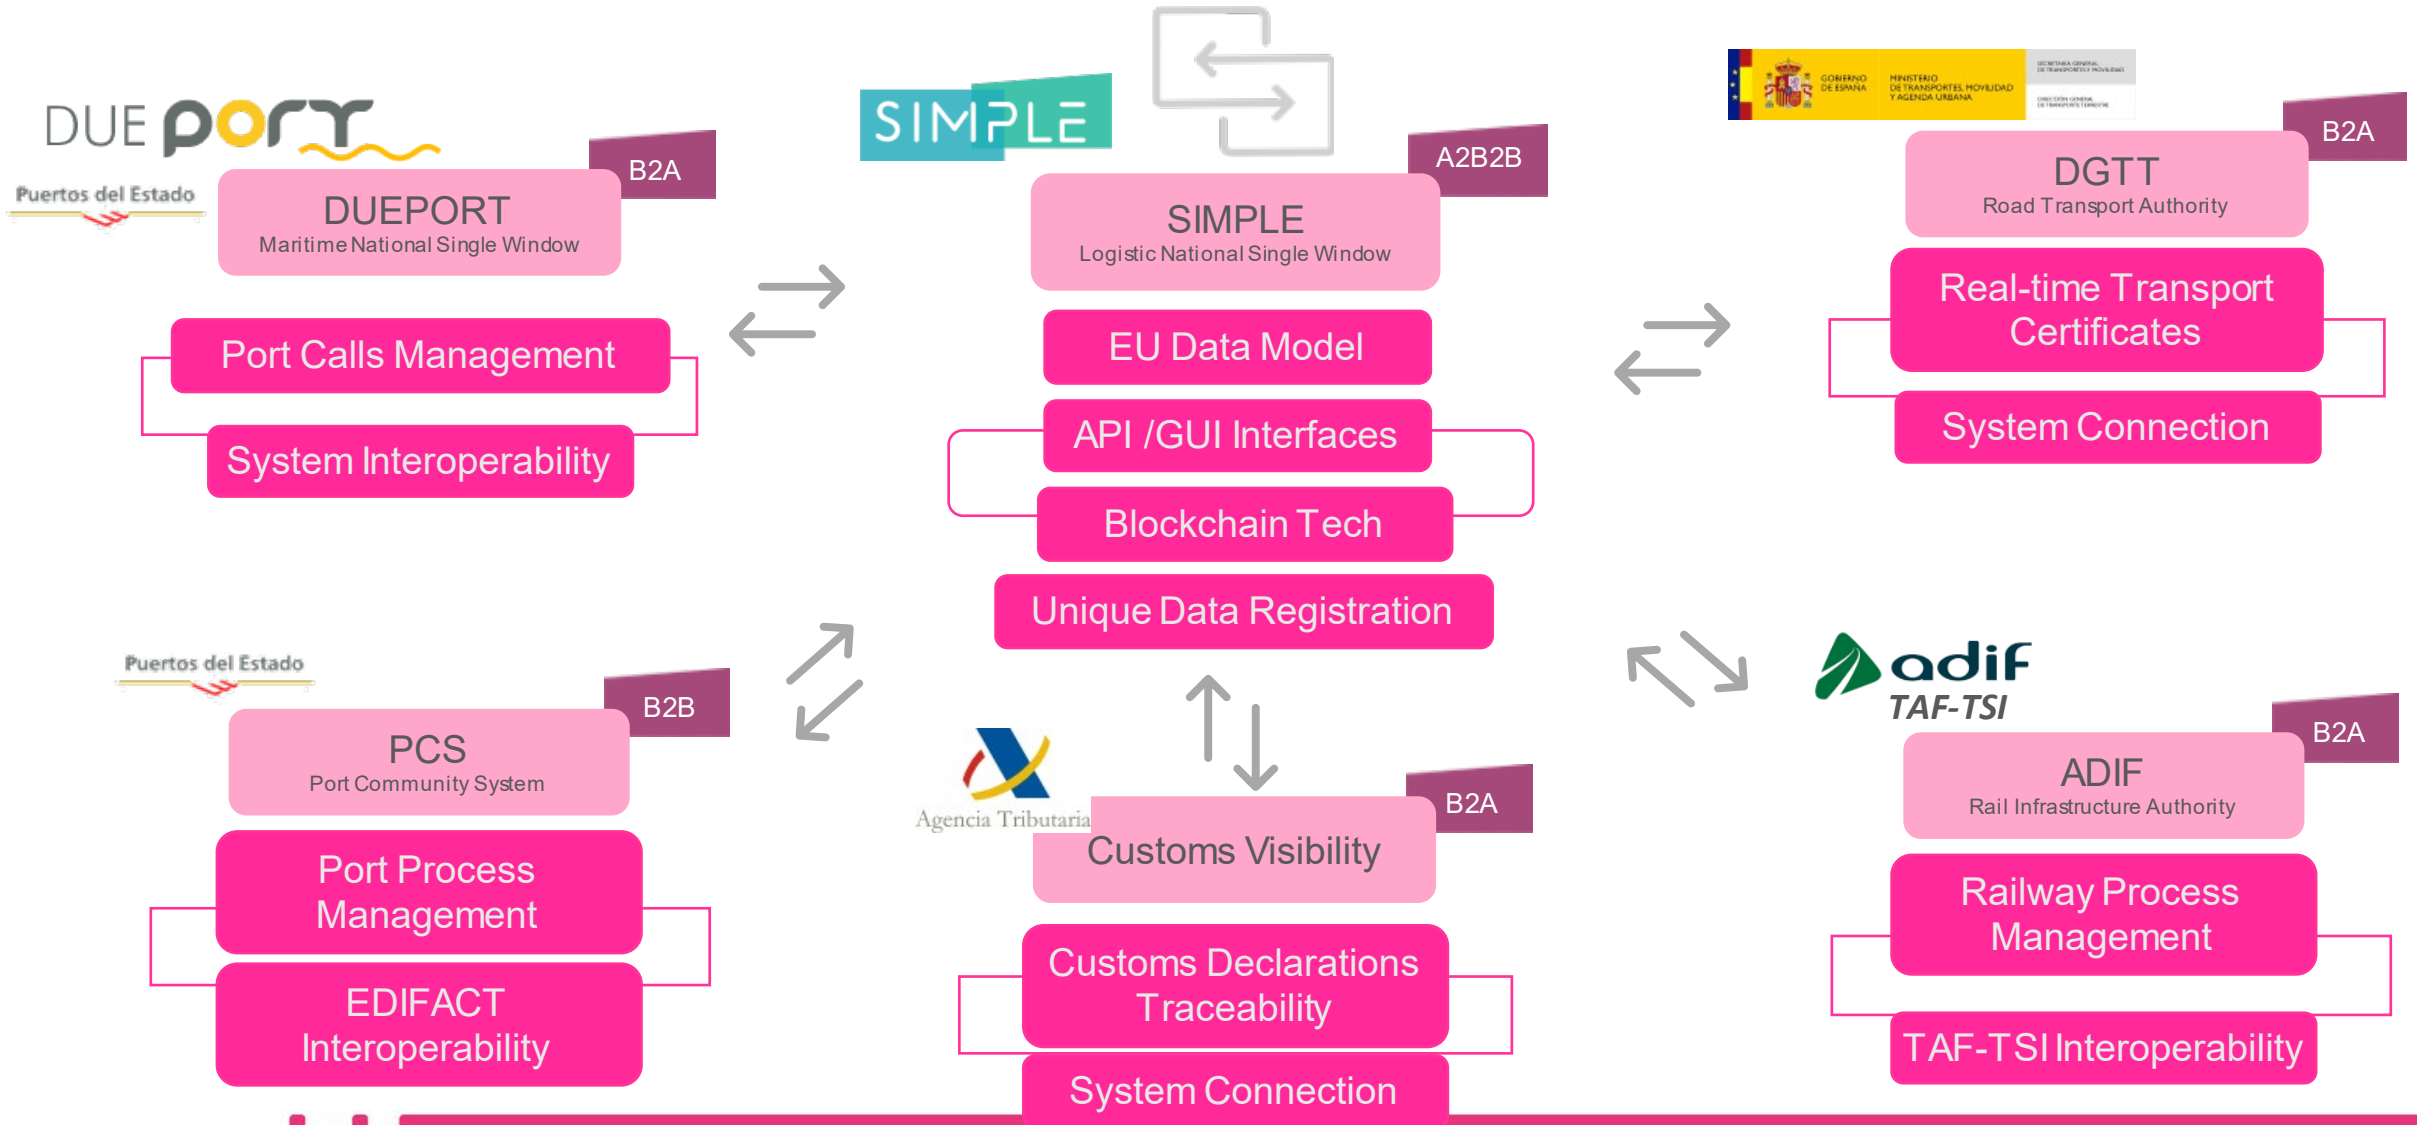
DUE port

Puertos del Estado

B2A

DUEPORT
Maritime National Single Window

Port Calls Management

System Interoperability

SIMPLE

A2B2B

SIMPLE
Logistic National Single Window

EU Data Model

API /GUI Interfaces

Blockchain Tech

Unique Data Registration

GOBIERNO DE ESPAÑA MINISTERIO DE TRANSPORTES, MOVILIDAD Y AGENDA URBANA

B2A

DGTT
Road Transport Authority

Real-time Transport Certificates

System Connection

Puertos del Estado

B2B

PCS
Port Community System

Port Process Management

EDIFACT Interoperability

Agencia Tributaria

B2A

Customs Visibility

Customs Declarations Traceability

System Connection

adif
TAF-TSI

B2A

ADIF
Rail Infrastructure Authority

Railway Process Management

TAF-TSI Interoperability